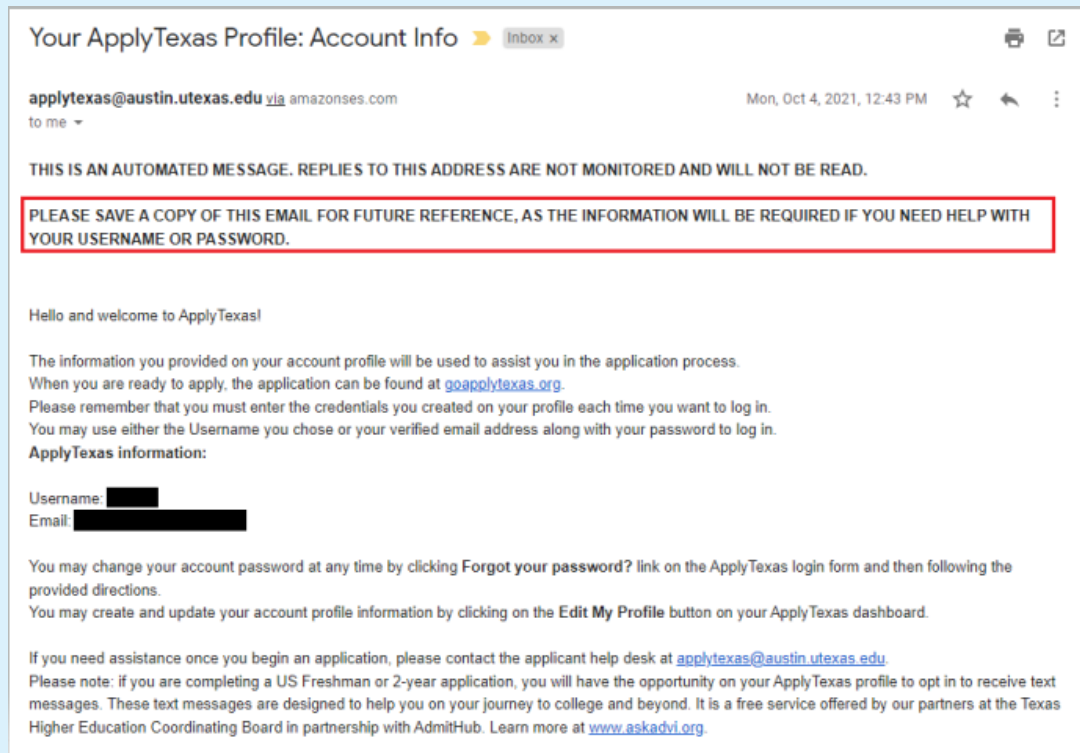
Your ApplyTexas Profile: Account Info Inbox ×

applytexas@austin.utexas.edu via amazonses.com
to me

Mon, Oct 4, 2021, 12:43 PM

THIS IS AN AUTOMATED MESSAGE. REPLIES TO THIS ADDRESS ARE NOT MONITORED AND WILL NOT BE READ.

PLEASE SAVE A COPY OF THIS EMAIL FOR FUTURE REFERENCE, AS THE INFORMATION WILL BE REQUIRED IF YOU NEED HELP WITH YOUR USERNAME OR PASSWORD.

Hello and welcome to ApplyTexas!

The information you provided on your account profile will be used to assist you in the application process.
When you are ready to apply, the application can be found at goapplytexas.org.
Please remember that you must enter the credentials you created on your profile each time you want to log in.
You may use either the Username you chose or your verified email address along with your password to log in.
ApplyTexas information:

Username: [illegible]
Email: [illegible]

You may change your account password at any time by clicking Forgot your password? link on the ApplyTexas login form and then following the provided directions.
You may create and update your account profile information by clicking on the Edit My Profile button on your ApplyTexas dashboard.

If you need assistance once you begin an application, please contact the applicant help desk at applytexas@austin.utexas.edu.
Please note: if you are completing a US Freshman or 2-year application, you will have the opportunity on your ApplyTexas profile to opt in to receive text messages. These text messages are designed to help you on your journey to college and beyond. It is a free service offered by our partners at the Texas Higher Education Coordinating Board in partnership with AdmitHub. Learn more at www.askadvi.org.